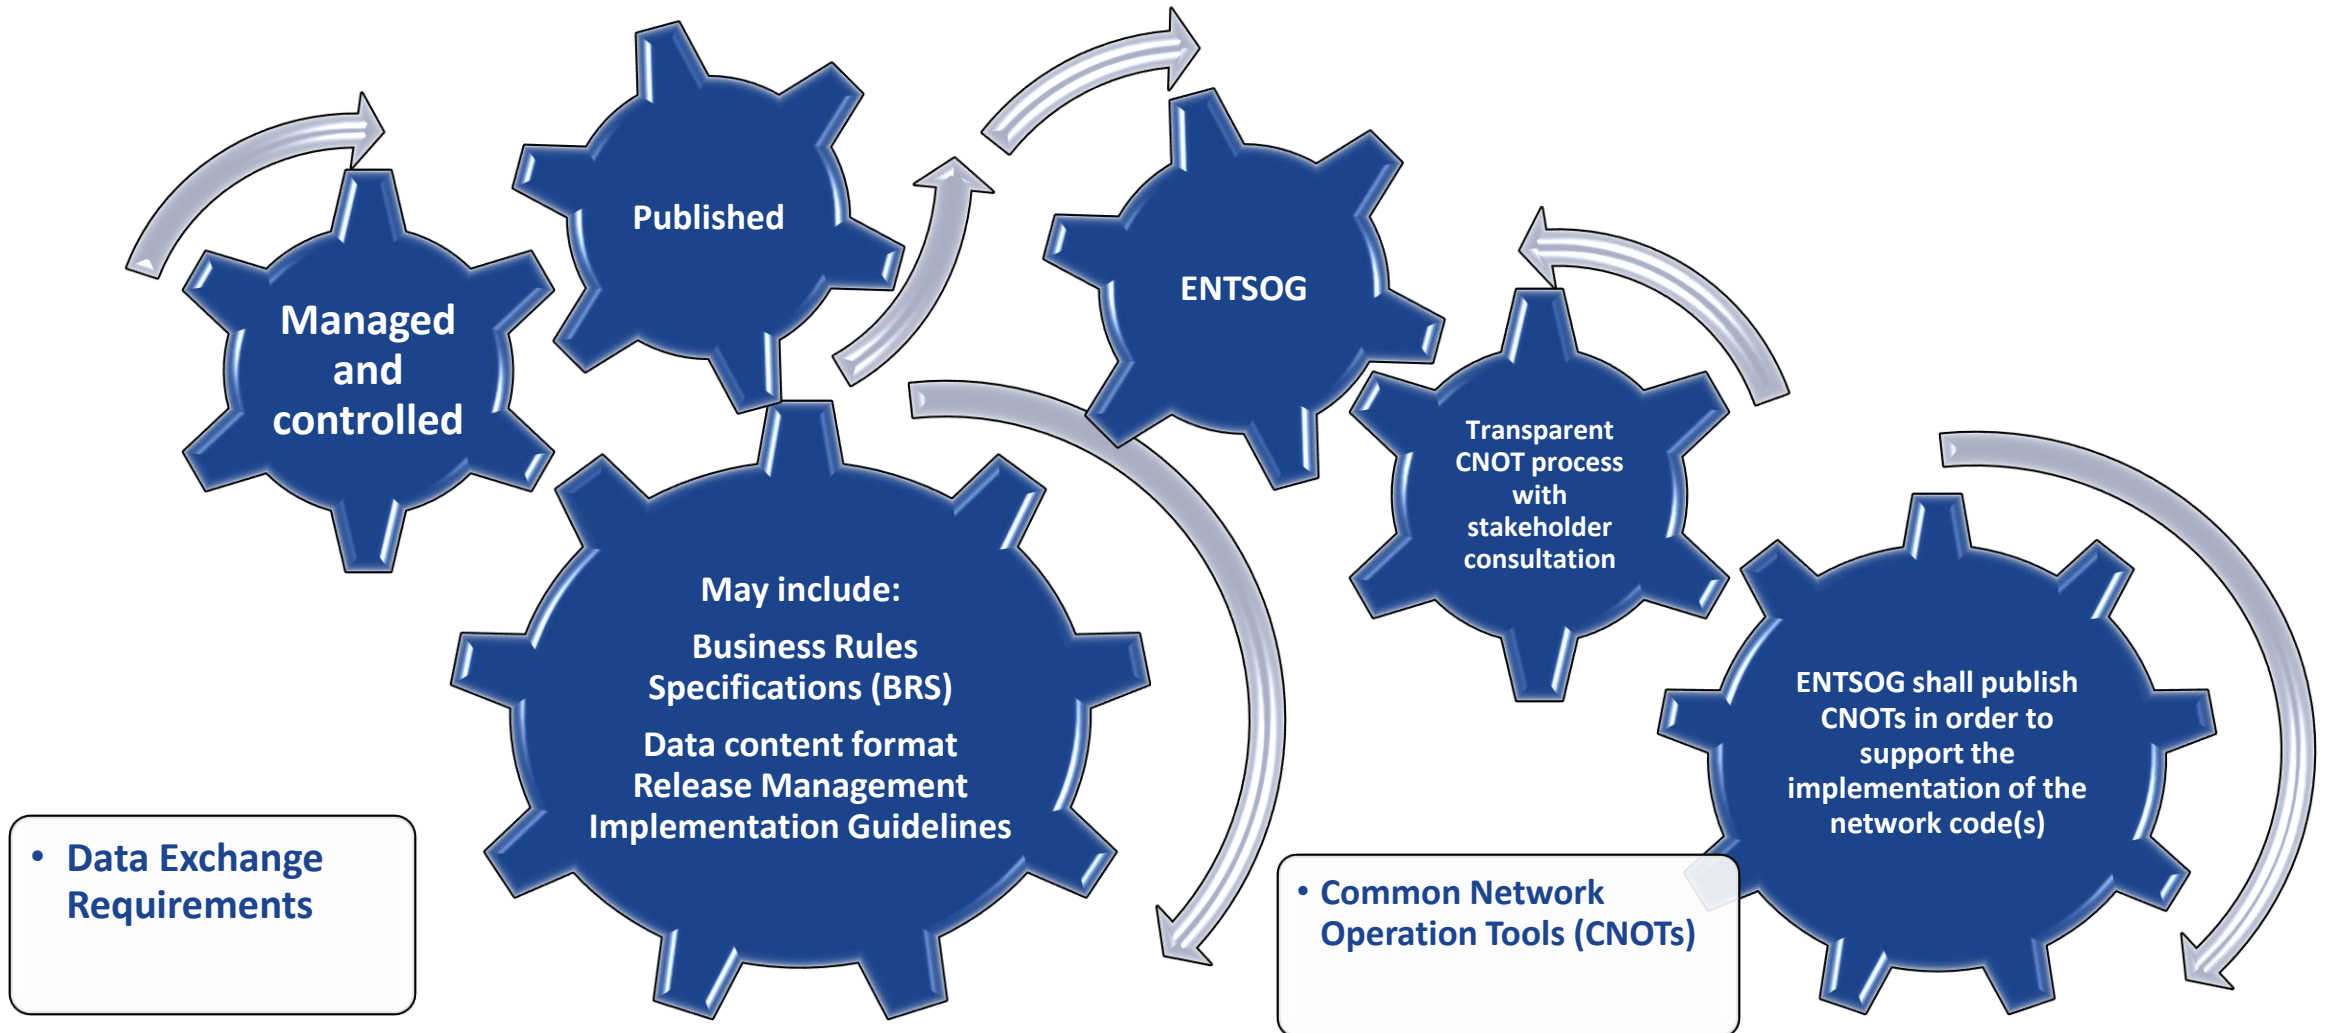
Managed and controlled

Published

ENTSOG

Transparent CNOT process with stakeholder consultation

May include:

Business Rules Specifications (BRS)

Data content format
Release Management
Implementation Guidelines

ENTSOG shall publish CNOTs in order to support the implementation of the network code(s)

• Data Exchange Requirements

• Common Network Operation Tools (CNOTs)